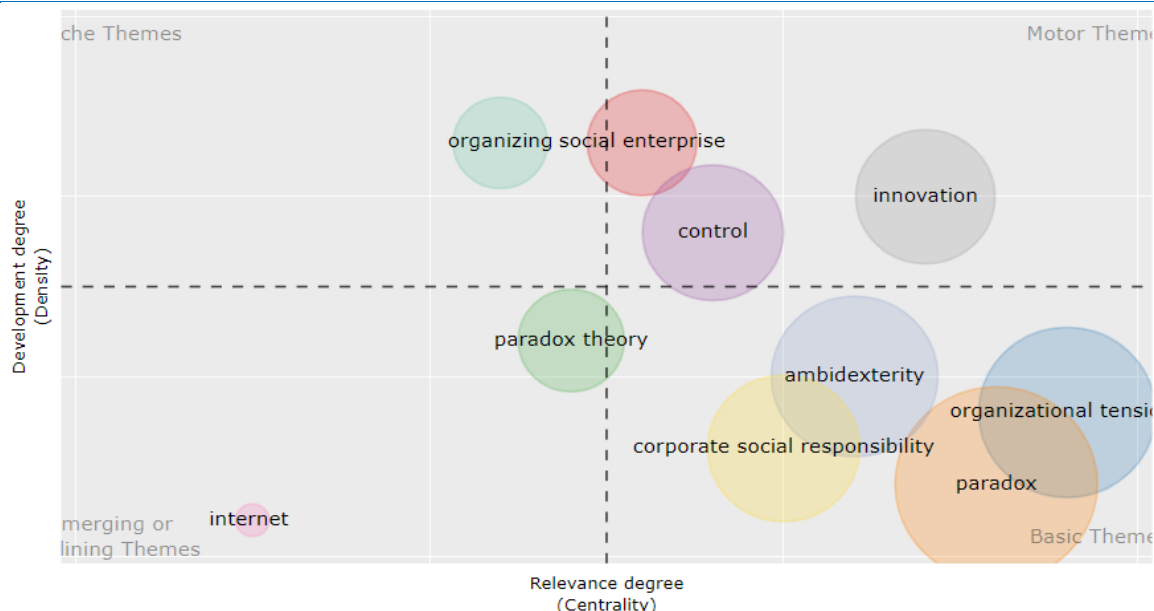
che Themes

Motor Theme

organizing social enterprise

innovation

control

Development degree
(Density)

paradox theory

ambidexterity

organizational tensi

corporate social responsibility

paradox

internet

merging or
lining Themes

Basic Theme

Relevance degree
(Centrality)